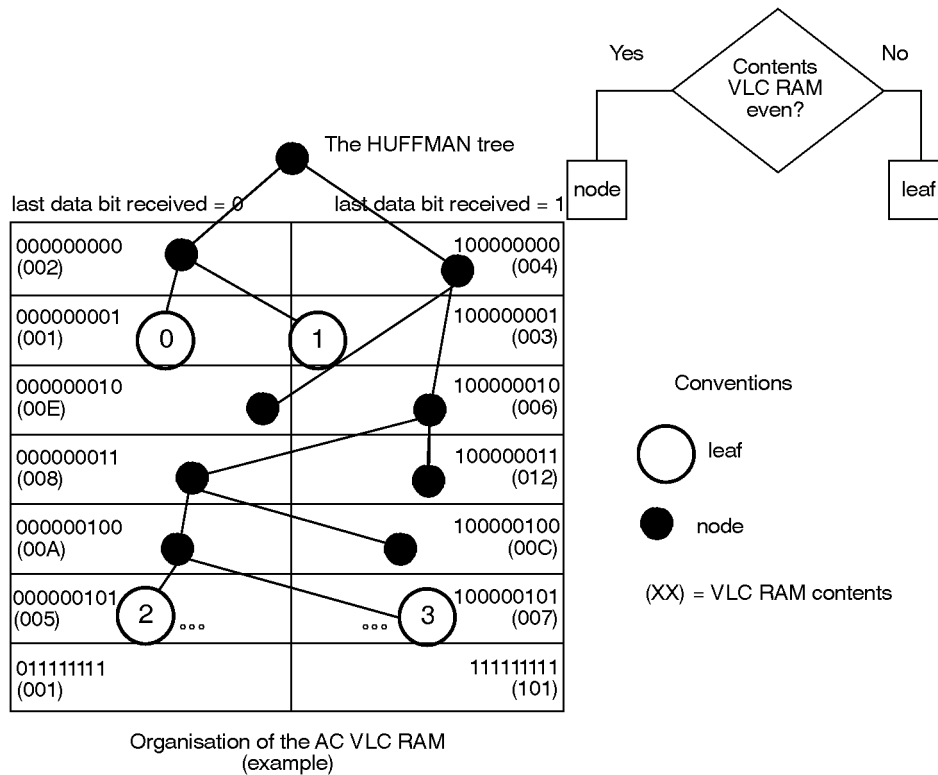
Yes

Contents VLC RAM even?

No

node

leaf

The HUFFMAN tree

last data bit received = 0

last data bit received = 1

| 000000000 (002) | 100000000 (004) |
|---|---|
| 000000001 (001) 0 | 1 100000001 (003) |
| 000000010 (00E) | 100000010 (006) |
| 000000011 (008) | 100000011 (012) |
| 000000100 (00A) | 100000100 (00C) |
| 000000101 (005) 2 ... | ... 3 100000101 (007) |
| 011111111 (001) | 111111111 (101) |

Conventions

leaf

node

(XX) = VLC RAM contents

Organisation of the AC VLC RAM (example)